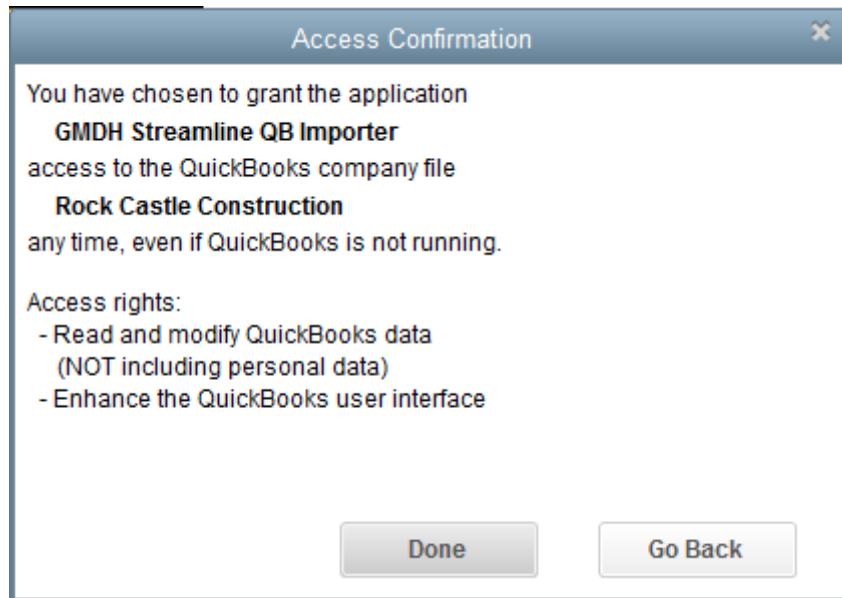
Access Confirmation

You have chosen to grant the application

**GMDH Streamline QB Importer**

access to the QuickBooks company file

**Rock Castle Construction**

any time, even if QuickBooks is not running.

Access rights:
- Read and modify QuickBooks data (NOT including personal data)
- Enhance the QuickBooks user interface

Done

Go Back